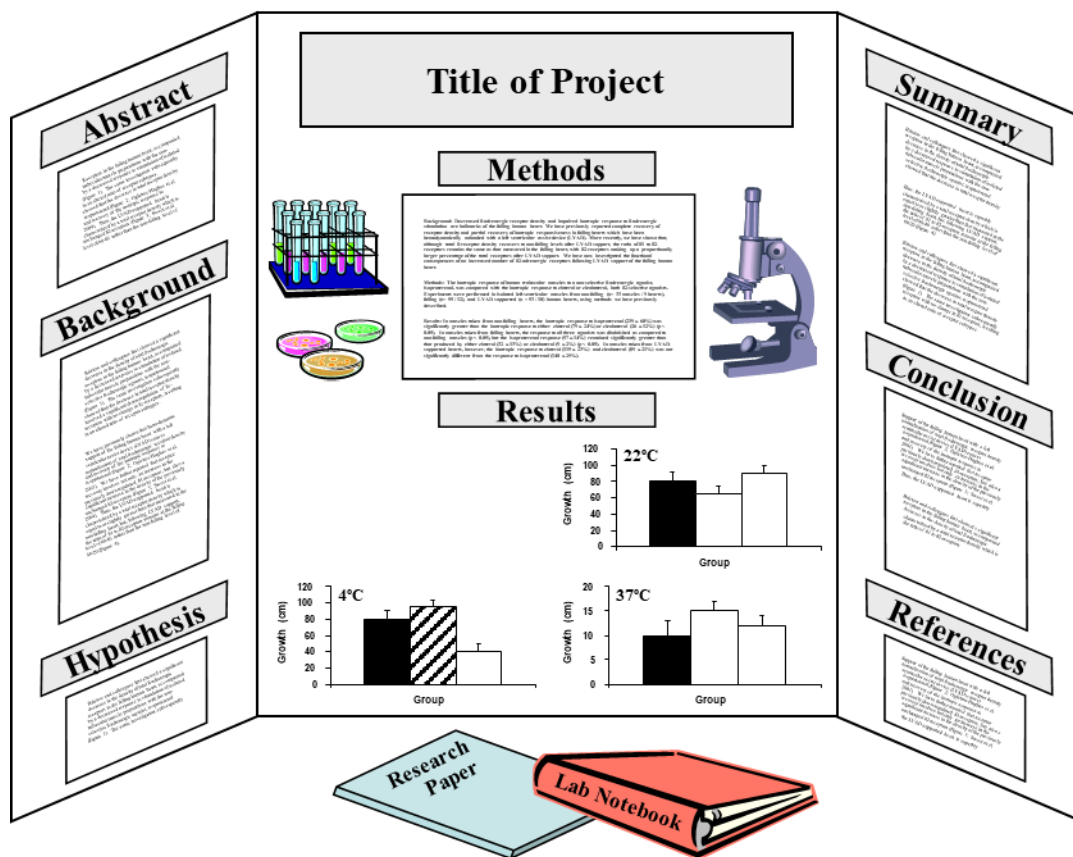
Abstract

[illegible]

Background

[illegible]

Hypothesis

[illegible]

Title of Project

Methods

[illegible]

Results

22°C

| 120 |
| 100 |
| 80 |
| 60 |
| 40 |
| 20 |
| 0 |

Growth (cm)

Group

4°C

Growth (cm)

120 100 80 60 40 20 0

Group

37°C

Growth (cm)

20 15 10 5 0

Group

Summary

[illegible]

Conclusion

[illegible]

References

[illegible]

Research Paper

Lab Notebook